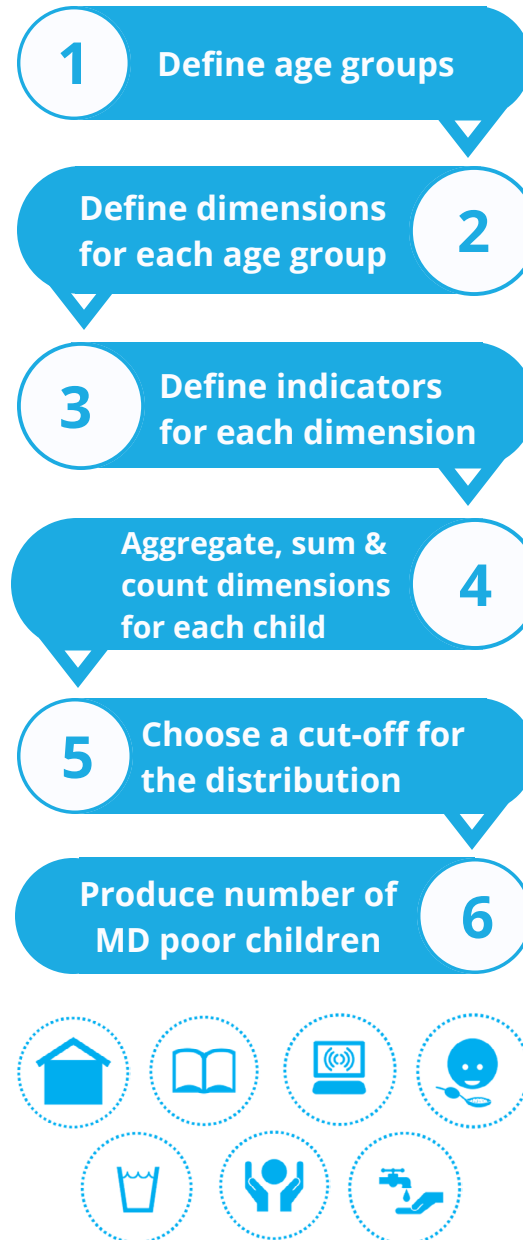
1 Define age groups

Define dimensions for each age group 2

3 Define indicators for each dimension

Aggregate, sum & count dimensions for each child 4

5 Choose a cut-off for the distribution

Produce number of MD poor children 6